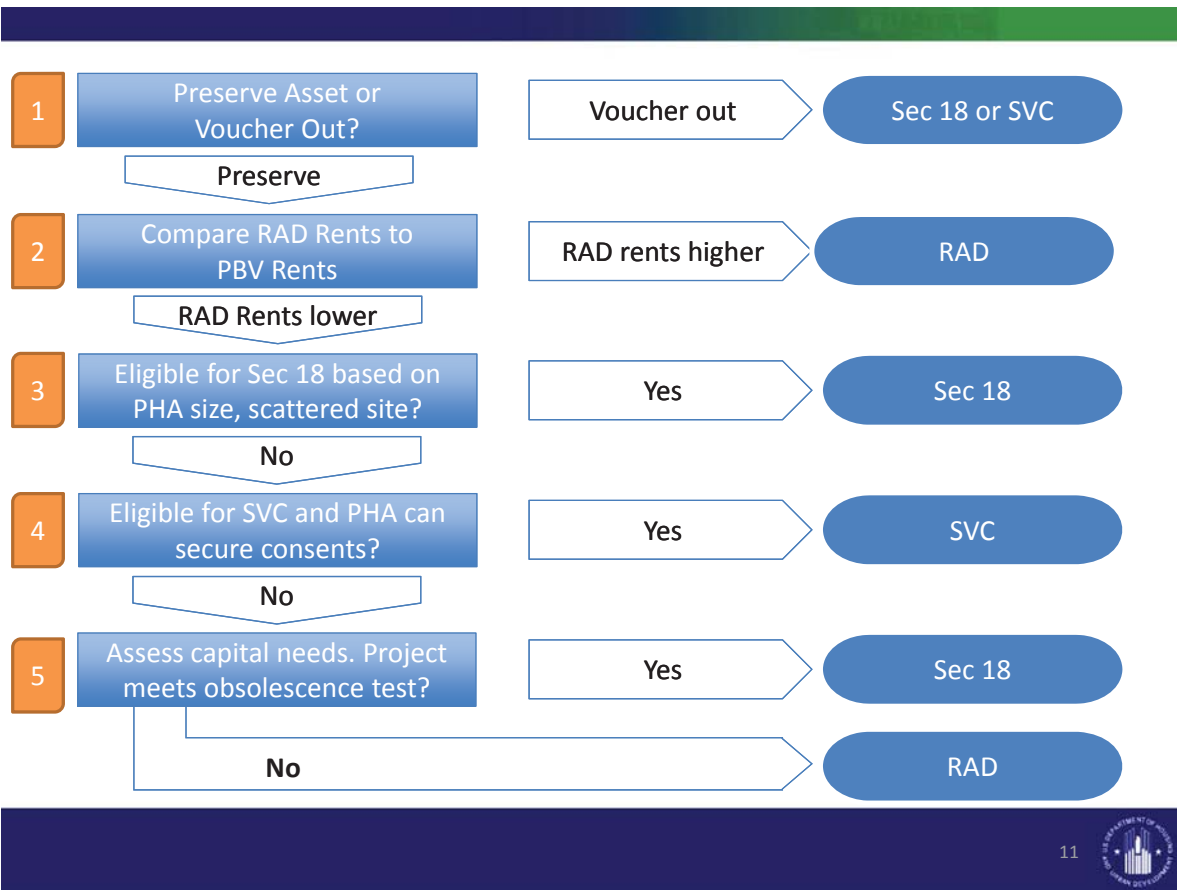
1
Preserve Asset or Voucher Out?
Voucher out
Sec 18 or SVC
Preserve

2
Compare RAD Rents to PBV Rents
RAD rents higher
RAD
RAD Rents lower

3
Eligible for Sec 18 based on PHA size, scattered site?
Yes
Sec 18
No

4
Eligible for SVC and PHA can secure consents?
Yes
SVC
No

5
Assess capital needs. Project meets obsolescence test?
Yes
Sec 18
No
RAD

11